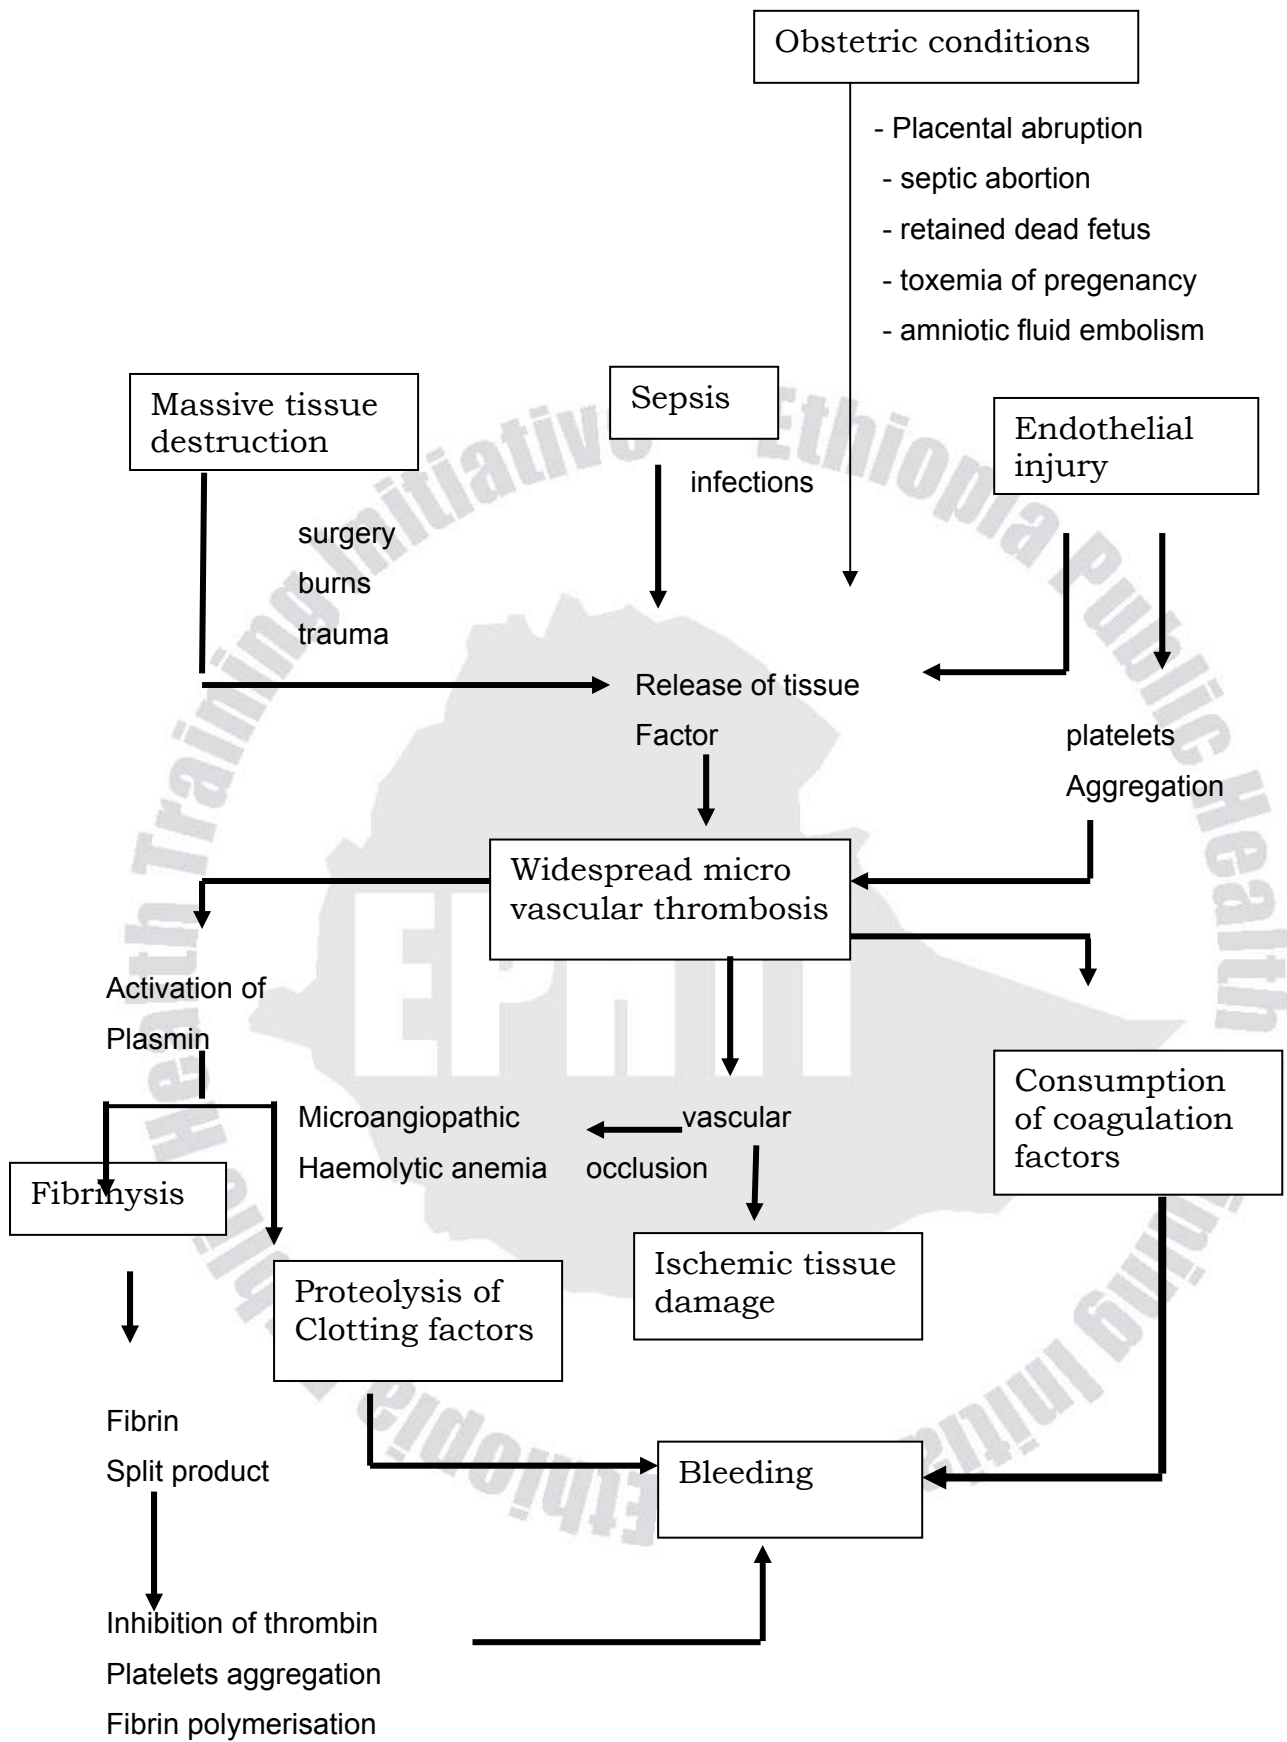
Obstetric conditions

- Placental abruption
- septic abortion
- retained dead fetus
- toxemia of pregenancy
- amniotic fluid embolism

Massive tissue destruction

surgery
burns
trauma

Sepsis

infections

Endothelial injury

Release of tissue Factor

platelets Aggregation

Widespread micro vascular thrombosis

Activation of Plasmin

Microangiopathic Haemolytic anemia

vascular occlusion

Consumption of coagulation factors

Fibrinysis

Proteolysis of Clotting factors

Ischemic tissue damage

Fibrin Split product

Bleeding

Inhibition of thrombin
Platelets aggregation
Fibrin polymerisation

Ethiopia Public Health Training Initiative
EPHTI